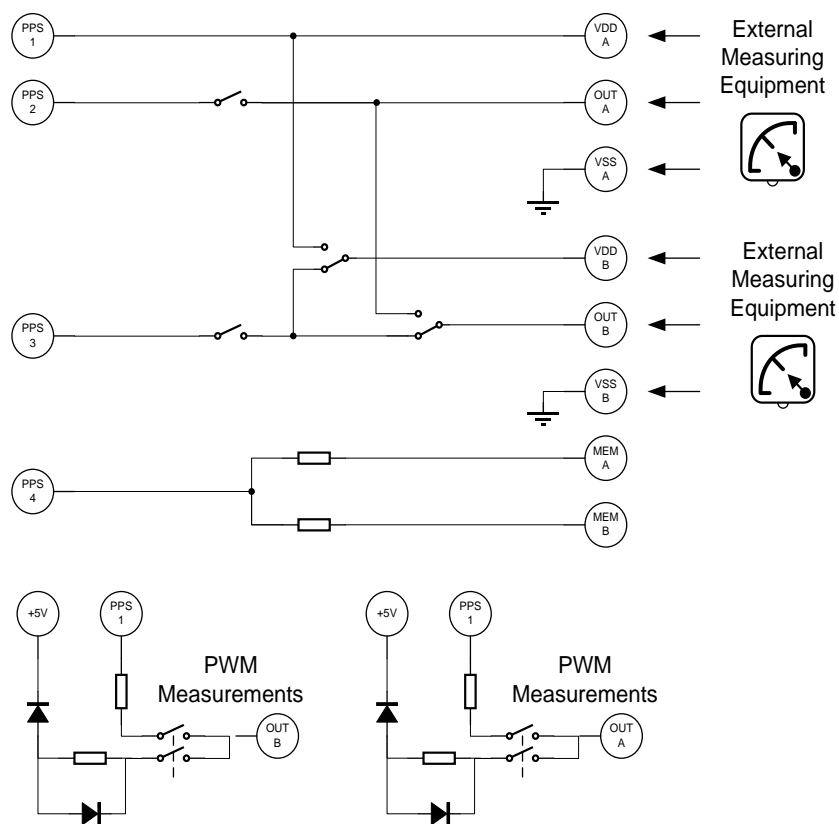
PPS 1

VDD A

External Measuring Equipment

PPS 2

OUT A

VSS A

VDD B

External Measuring Equipment

PPS 3

OUT B

VSS B

PPS 4

MEM A

MEM B

+5V

PPS 1

PWM Measurements

OUT B

+5V

PPS 1

PWM Measurements

OUT A